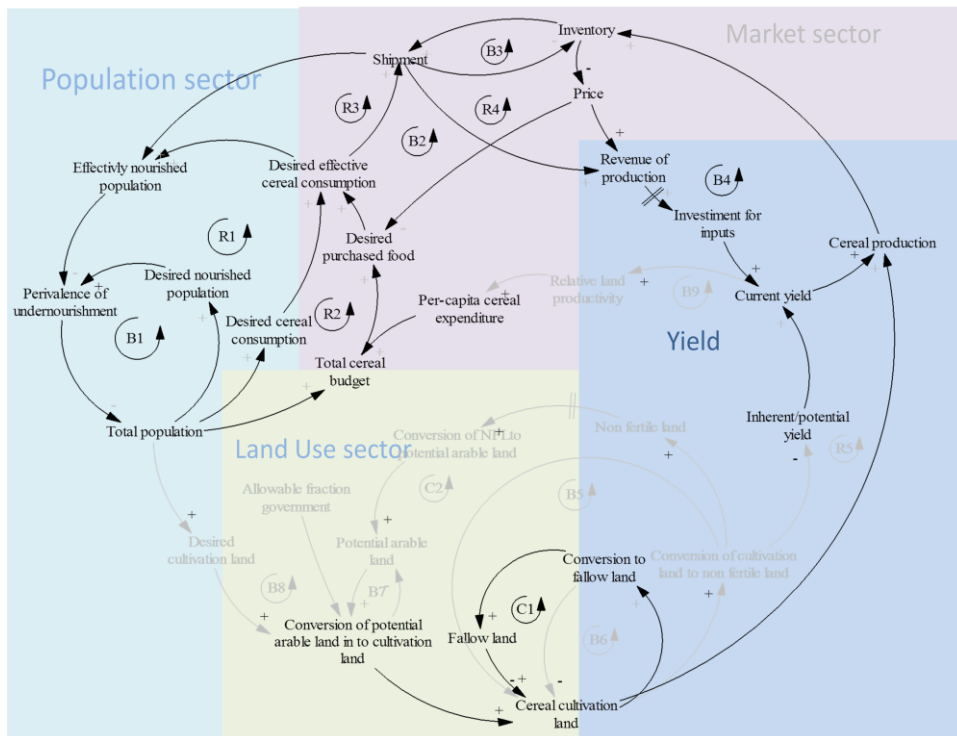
Market sector

Population sector

Inventory

Shipment

B3

Price

R3

R4

B2

Revenue of production

B4

Effectivly nourished population

Desired effective cereal consumption

Investiment for inputs

R1

Desired purchased food

Cereal production

Desired nourished population

Relative land productivity

B9

Current yield

Perivalence of undernourishment

Per-capita cereal expenditure

R2

Yield

B1

Desired cereal consumption

Total cereal budget

Inherent/potential yield

Total population

Land Use sector

Conversion of NFL to potential arable land

Non fertile land

R5

C2

B5

Allowable fraction government

Desired cultivation land

Potential arable land

Conversion to fallow land

Conversion of cultivation land to non fertile land

B8

B7

C1

Conversion of potential arable land in to cultivation land

Fallow land

B6

Cereal cultivation land